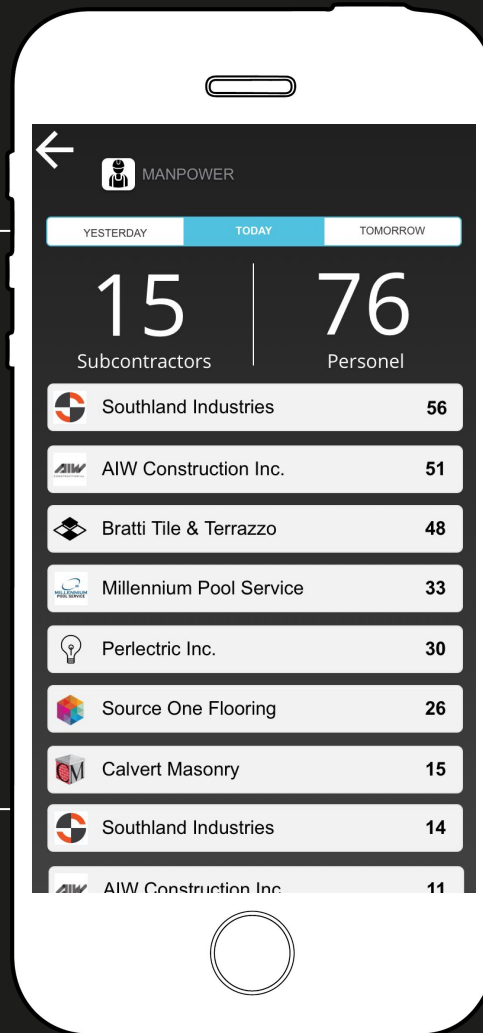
MANPOWER

YESTERDAY TODAY TOMORROW

15
Subcontractors

76
Personel

Southland Industries 56

AIW
AIW Construction Inc. 51

Bratti Tile & Terrazzo 48

MILLENNIUM POOL SERVICE
Millennium Pool Service 33

Perlectric Inc. 30

Source One Flooring 26

CM
Calvert Masonry 15

Southland Industries 14

AIW
AIW Construction Inc. 11